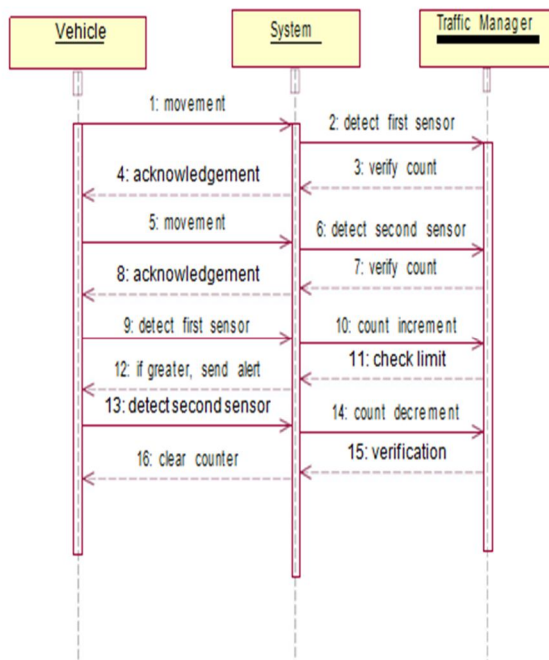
Vehicle

System

Traffic Manager

1: movement

2: detect first sensor

4: acknowledgement

3: verify count

5: movement

6: detect second sensor

8: acknowledgement

7: verify count

9: detect first sensor

10: count increment

11: check limit

12: if greater, send alert

13: detect second sensor

14: count decrement

15: verification

16: clear counter